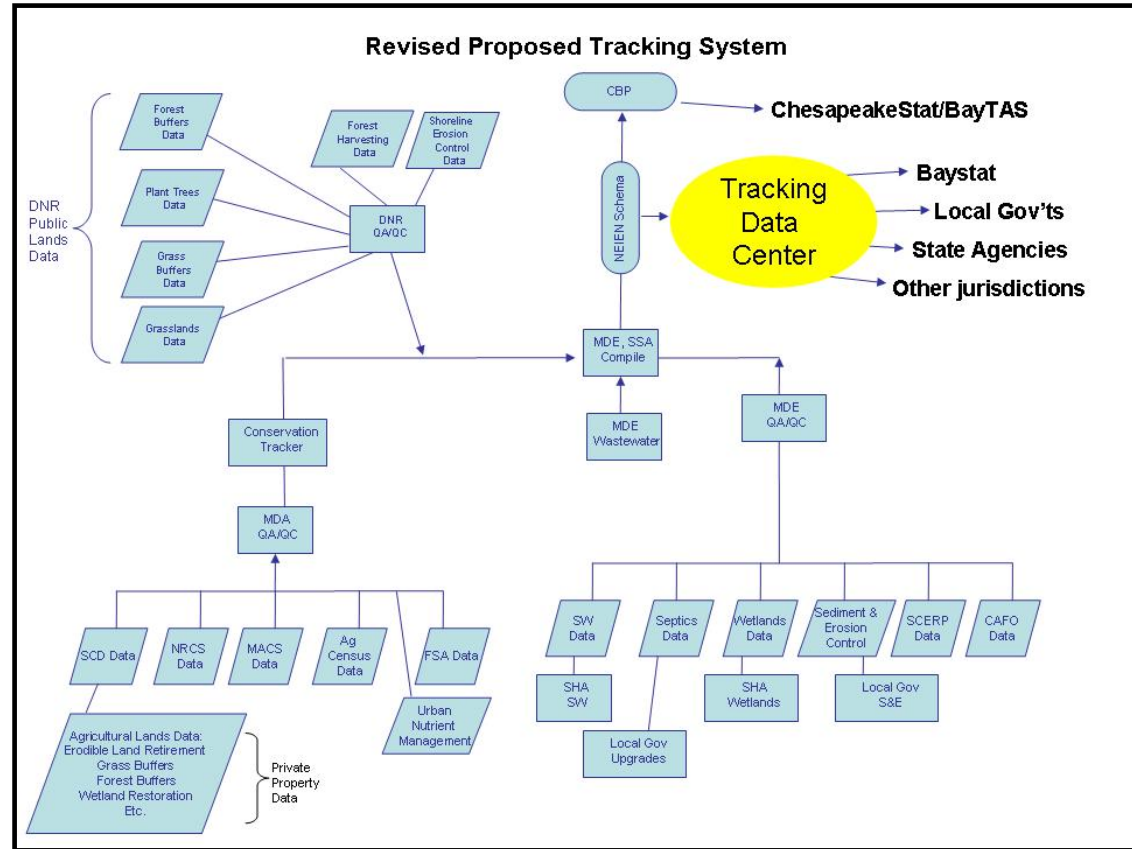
Revised Proposed Tracking System

DNR Public Lands Data

Forest Buffers Data

Plant Trees Data

Grass Buffers Data

Grasslands Data

Forest Harvesting Data

Shoreline Erosion Control Data

DNR QA/QC

CBP

ChesapeakeStat/BayTAS

NEIEN Schema

Tracking Data Center

Baystat

Local Gov'ts

State Agencies

Other jurisdictions

MDE, SSA Compile

MDE Wastewater

MDE QA/QC

Conservation Tracker

MDA QA/QC

SCD Data

NRCS Data

MACS Data

Ag Census Data

FSA Data

Urban Nutrient Management

Agricultural Lands Data: Erodible Land Retirement Grass Buffers Forest Buffers Wetland Restoration Etc.

Private Property Data

SW Data

SHA SW

Septics Data

Local Gov Upgrades

Wetlands Data

SHA Wetlands

Sediment & Erosion Control

Local Gov S&E

SCERP Data

CAFO Data